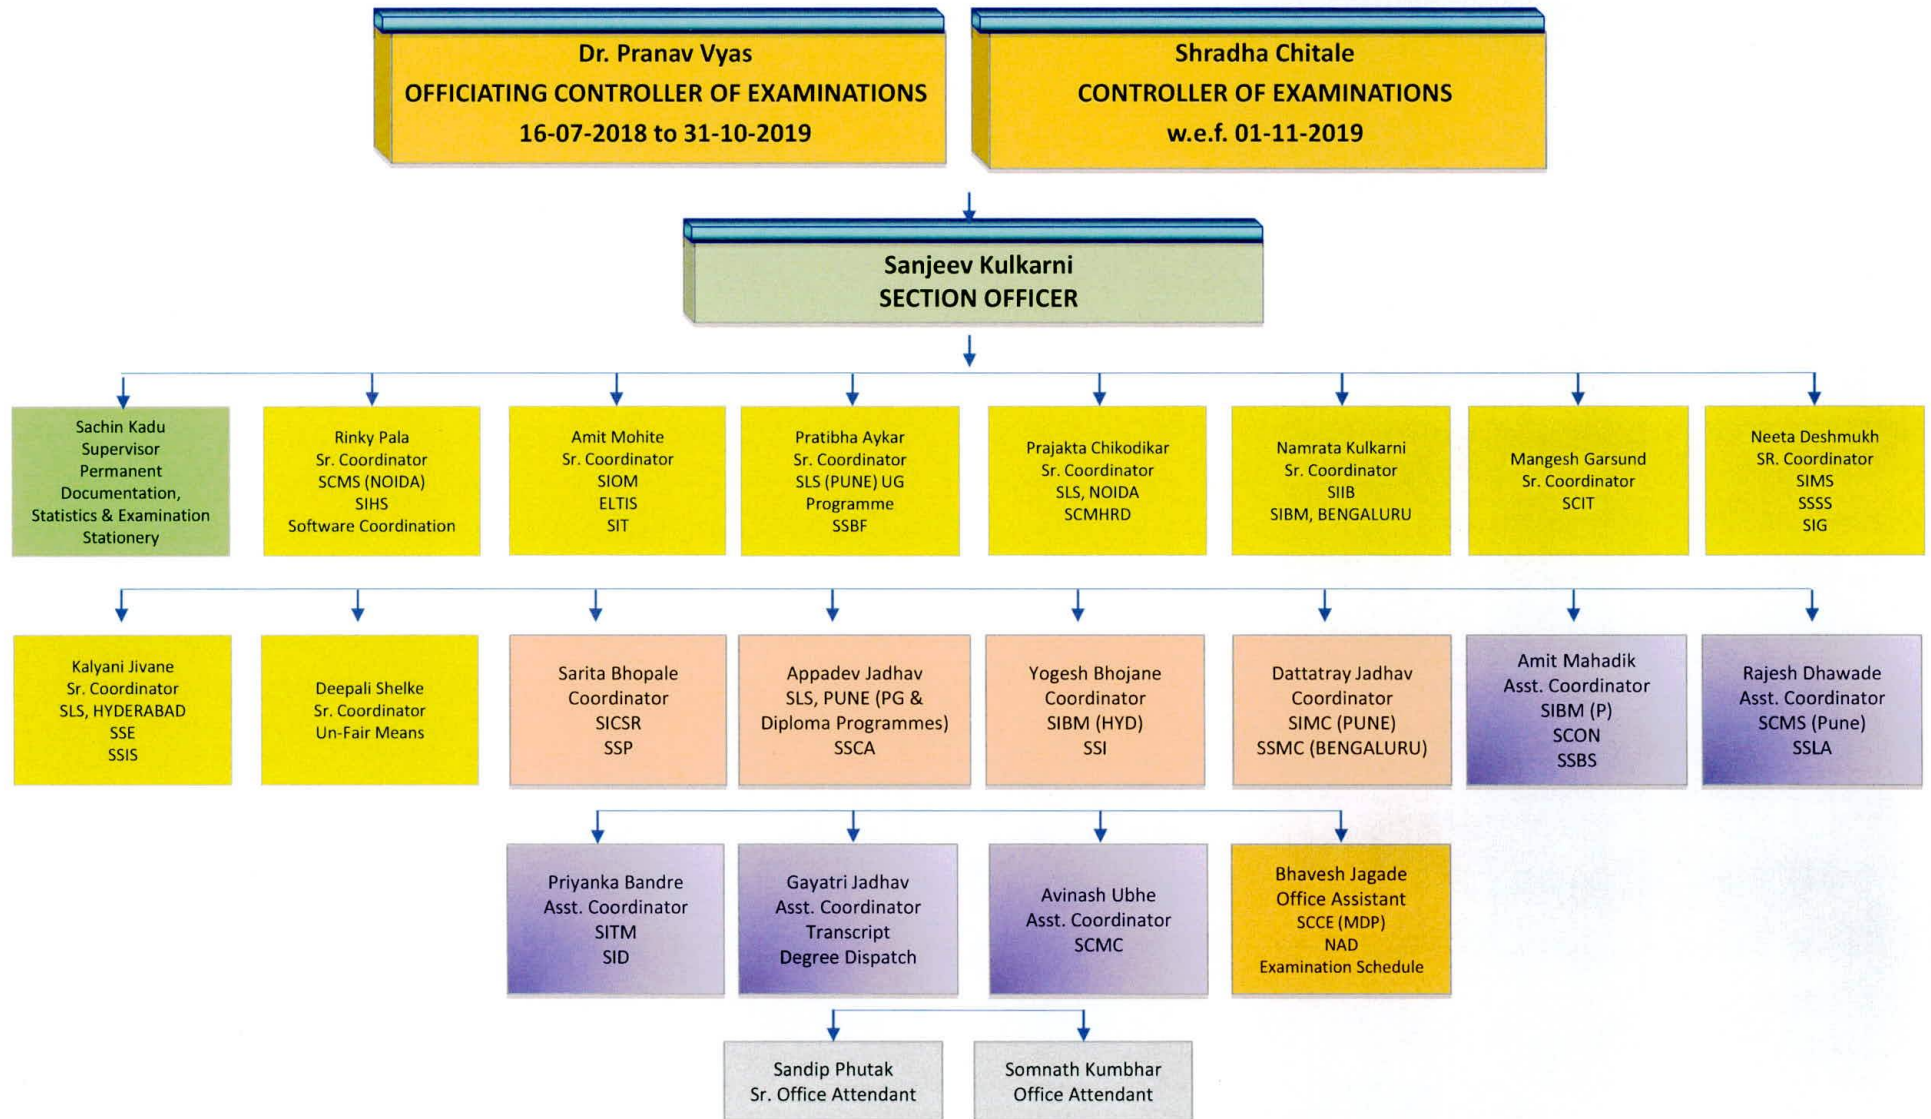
Dr. Pranav Vyas
OFFICIATING CONTROLLER OF EXAMINATIONS
16-07-2018 to 31-10-2019

Shradha Chitale
CONTROLLER OF EXAMINATIONS
w.e.f. 01-11-2019

Sanjeev Kulkarni
SECTION OFFICER

Sachin Kadu
Supervisor
Permanent
Documentation,
Statistics & Examination
Stationery

Rinky Pala
Sr. Coordinator
SCMS (NOIDA)
SIHS
Software Coordination

Amit Mohite
Sr. Coordinator
SIOM
ELTIS
SIT

Pratibha Aykar
Sr. Coordinator
SLS (PUNE) UG
Programme
SSBF

Prajakta Chikodikar
Sr. Coordinator
SLS, NOIDA
SCMHRD

Namrata Kulkarni
Sr. Coordinator
SIIB
SIBM, BENGALURU

Mangesh Garsund
Sr. Coordinator
SCIT

Neeta Deshmukh
SR. Coordinator
SIMS
SSSS
SIG

Kalyani Jivane
Sr. Coordinator
SLS, HYDERABAD
SSE
SSIS

Deepali Shelke
Sr. Coordinator
Un-Fair Means

Sarita Bhopale
Coordinator
SICSR
SSP

Appadev Jadhav
SLS, PUNE (PG &
Diploma Programmes)
SSCA

Yogesh Bhojane
Coordinator
SIBM (HYD)
SSI

Dattatray Jadhav
Coordinator
SIMC (PUNE)
SSMC (BENGALURU)

Amit Mahadik
Asst. Coordinator
SIBM (P)
SCON
SSBS

Rajesh Dhawade
Asst. Coordinator
SCMS (Pune)
SSLA

Priyanka Bandre
Asst. Coordinator
SITM
SID

Gayatri Jadhav
Asst. Coordinator
Transcript
Degree Dispatch

Avinash Ubhe
Asst. Coordinator
SCMC

Bhavesh Jagade
Office Assistant
SCCE (MDP)
NAD
Examination Schedule

Sandip Phutak
Sr. Office Attendant

Somnath Kumbhar
Office Attendant